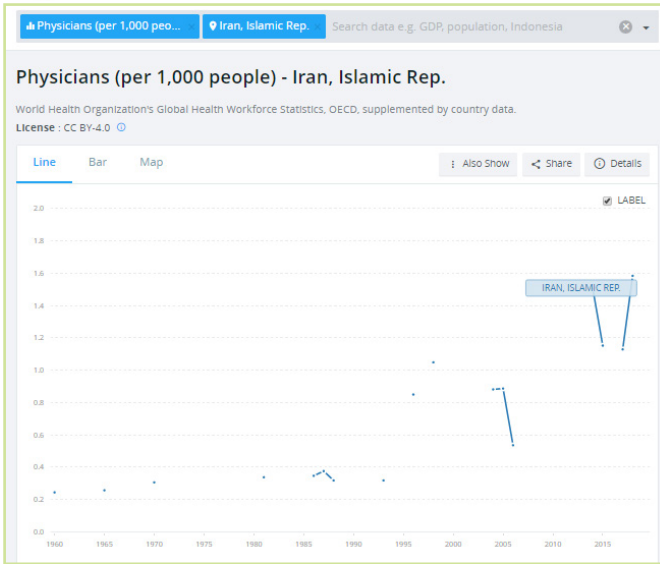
Physicians (per 1,000 peo... ×
Iran, Islamic Rep. ×
Search data e.g. GDP, population, Indonesia

Physicians (per 1,000 people) - Iran, Islamic Rep.

World Health Organization's Global Health Workforce Statistics, OECD, supplemented by country data.

License : CC BY-4.0

Line
Bar
Map
Also Show
Share
Details

LABEL

IRAN, ISLAMIC REP.

2.0
1.8
1.6
1.4
1.2
1.0
0.8
0.6
0.4
0.2
0.0

1960
1965
1970
1975
1980
1985
1990
1995
2000
2005
2010
2015